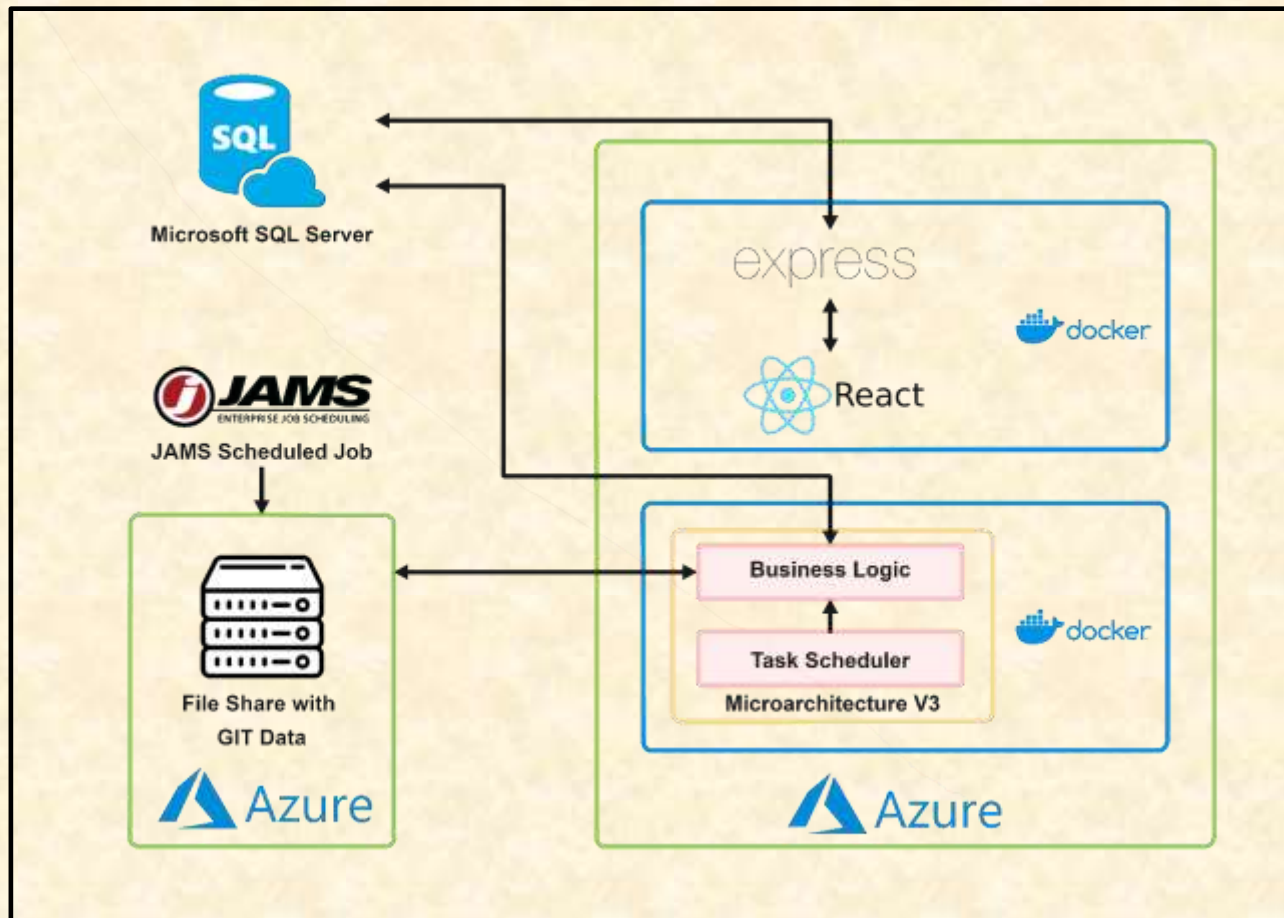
SQL

Microsoft SQL Server

JAMS
ENTERPRISE JOB SCHEDULING

JAMS Scheduled Job

File Share with GIT Data

Azure

express

docker

React

Business Logic

Task Scheduler

Microarchitecture V3

docker

Azure